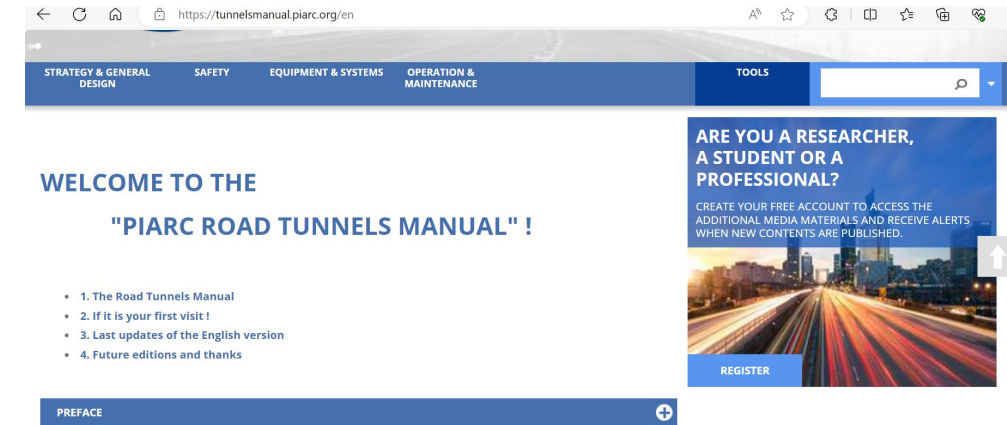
https://tunnelsmanual.piarc.org/en

STRATEGY & GENERAL DESIGN
SAFETY
EQUIPMENT & SYSTEMS
OPERATION & MAINTENANCE
TOOLS

WELCOME TO THE

"PIARC ROAD TUNNELS MANUAL" !

- 1. The Road Tunnels Manual
- 2. If it is your first visit !
- 3. Last updates of the English version
- 4. Future editions and thanks

PREFACE

ARE YOU A RESEARCHER, A STUDENT OR A PROFESSIONAL?

CREATE YOUR FREE ACCOUNT TO ACCESS THE ADDITIONAL MEDIA MATERIALS AND RECEIVE ALERTS WHEN NEW CONTENTS ARE PUBLISHED.

REGISTER